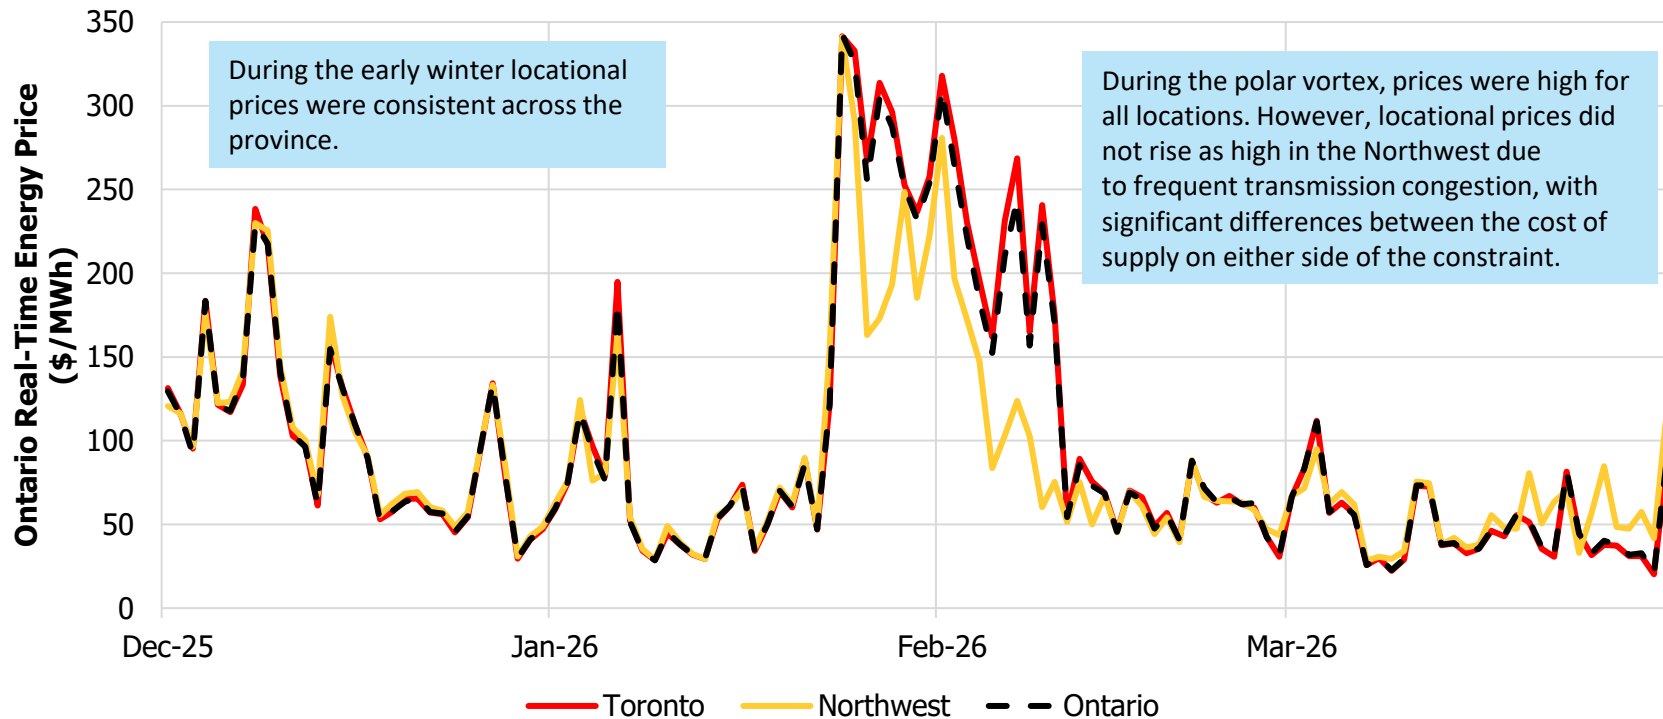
Ontario Real-Time Energy Price ($/MWh)

350
300
250
200
150
100
50
0

During the early winter locational prices were consistent across the province.

During the polar vortex, prices were high for all locations. However, locational prices did not rise as high in the Northwest due to frequent transmission congestion, with significant differences between the cost of supply on either side of the constraint.

Dec-25
Jan-26
Feb-26
Mar-26

Toronto
Northwest
Ontario